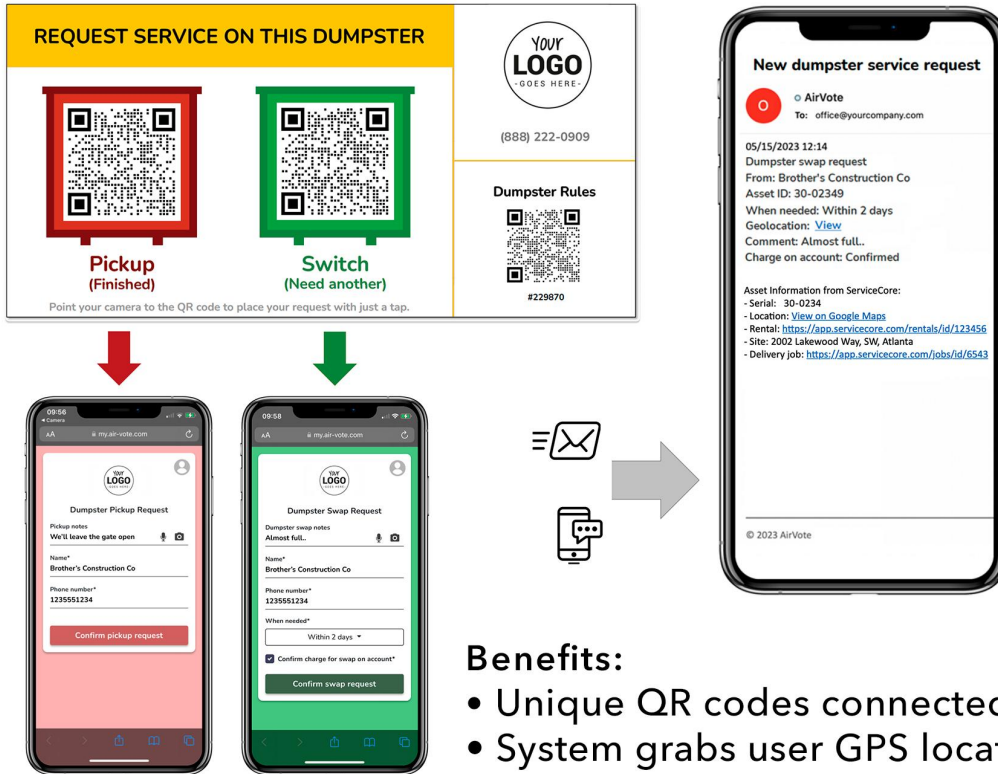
REQUEST SERVICE ON THIS DUMPSTER

YOUR LOGO GOES HERE

(888) 222-0909

Pickup
(Finished)

Switch
(Need another)

Dumpster Rules

#229870

Point your camera to the QR code to place your request with just a tap.

09:56
◂ Camera
AA my.air-vote.com

YOUR LOGO GOES HERE

Dumpster Pickup Request

Pickup notes
We'll leave the gate open

Name*
Brother's Construction Co

Phone number*
1235551234

Confirm pickup request

09:58
AA my.air-vote.com

YOUR LOGO GOES HERE

Dumpster Swap Request

Dumpster swap notes
Almost full..

Name*
Brother's Construction Co

Phone number*
1235551234

When needed*
Within 2 days

Confirm charge for swap on account*

Confirm swap request

New dumpster service request

O
AirVote
To: office@yourcompany.com

05/15/2023 12:14
Dumpster swap request
From: Brother's Construction Co
Asset ID: 30-02349
When needed: Within 2 days
Geolocation: View
Comment: Almost full..
Charge on account: Confirmed

Asset Information from ServiceCore:
- Serial: 30-0234
- Location: View on Google Maps
- Rental: https://app.servicecore.com/rentals/id/123456
- Site: 2002 Lakewood Way, SW, Atlanta
- Delivery job: https://app.servicecore.com/jobs/id/6543

© 2023 AirVote

Benefits:
• Unique QR codes connecte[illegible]
• System grabs user GPS loca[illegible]